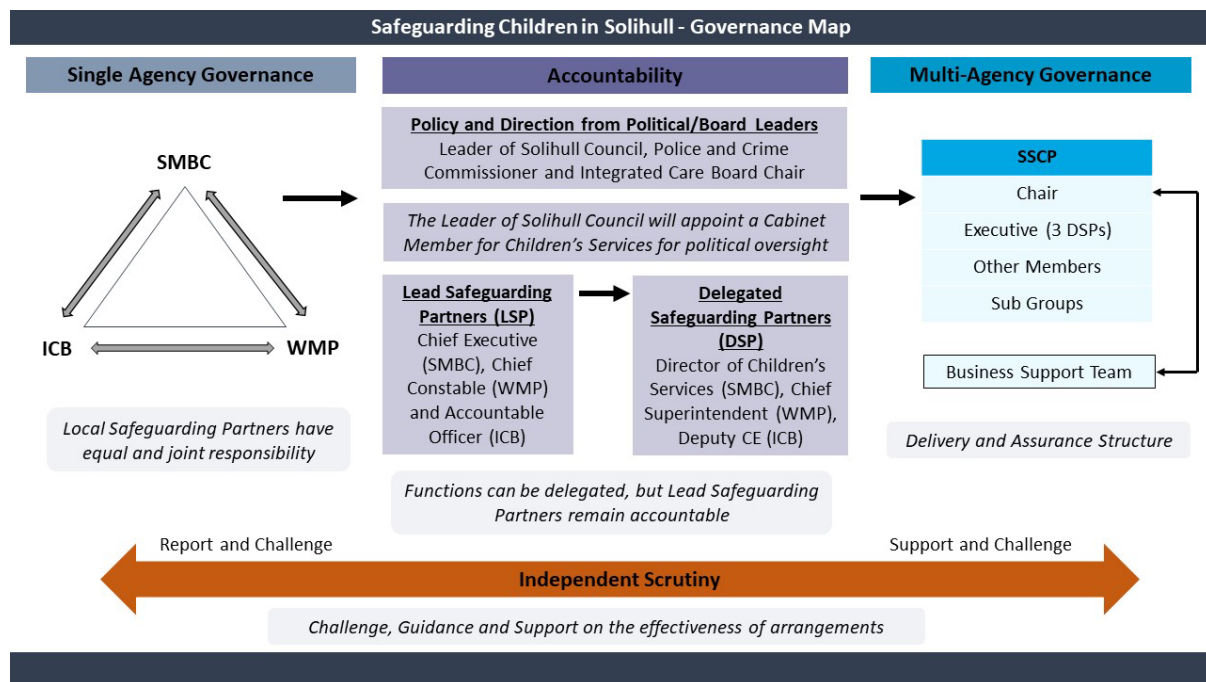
Safeguarding Children in Solihull - Governance Map

Single Agency Governance

SMBC

ICB

WMP

Local Safeguarding Partners have equal and joint responsibility

Accountability

Policy and Direction from Political/Board Leaders
Leader of Solihull Council, Police and Crime Commissioner and Integrated Care Board Chair

The Leader of Solihull Council will appoint a Cabinet Member for Children's Services for political oversight

Lead Safeguarding Partners (LSP)
Chief Executive (SMBC), Chief Constable (WMP) and Accountable Officer (ICB)

Delegated Safeguarding Partners (DSP)
Director of Children's Services (SMBC), Chief Superintendent (WMP), Deputy CE (ICB)

Functions can be delegated, but Lead Safeguarding Partners remain accountable

Multi-Agency Governance

SSCP
Chair
Executive (3 DSPs)
Other Members
Sub Groups

Business Support Team

Delivery and Assurance Structure

Report and Challenge

Support and Challenge

Independent Scrutiny

Challenge, Guidance and Support on the effectiveness of arrangements